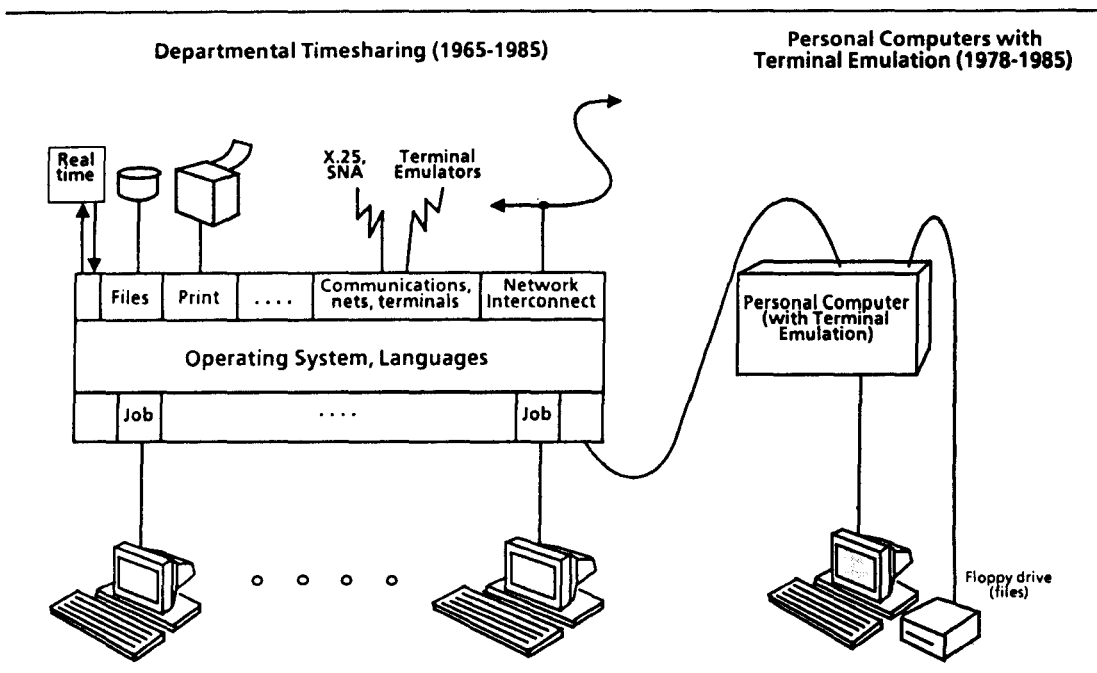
Departmental Timesharing (1965-1985)

Personal Computers with Terminal Emulation (1978-1985)

Real time

X.25, SNA

Terminal Emulators

Files

Print

. . . .

Communications, nets, terminals

Network Interconnect

Personal Computer (with Terminal Emulation)

Operating System, Languages

Job

. . . .

Job

Floppy drive (files)